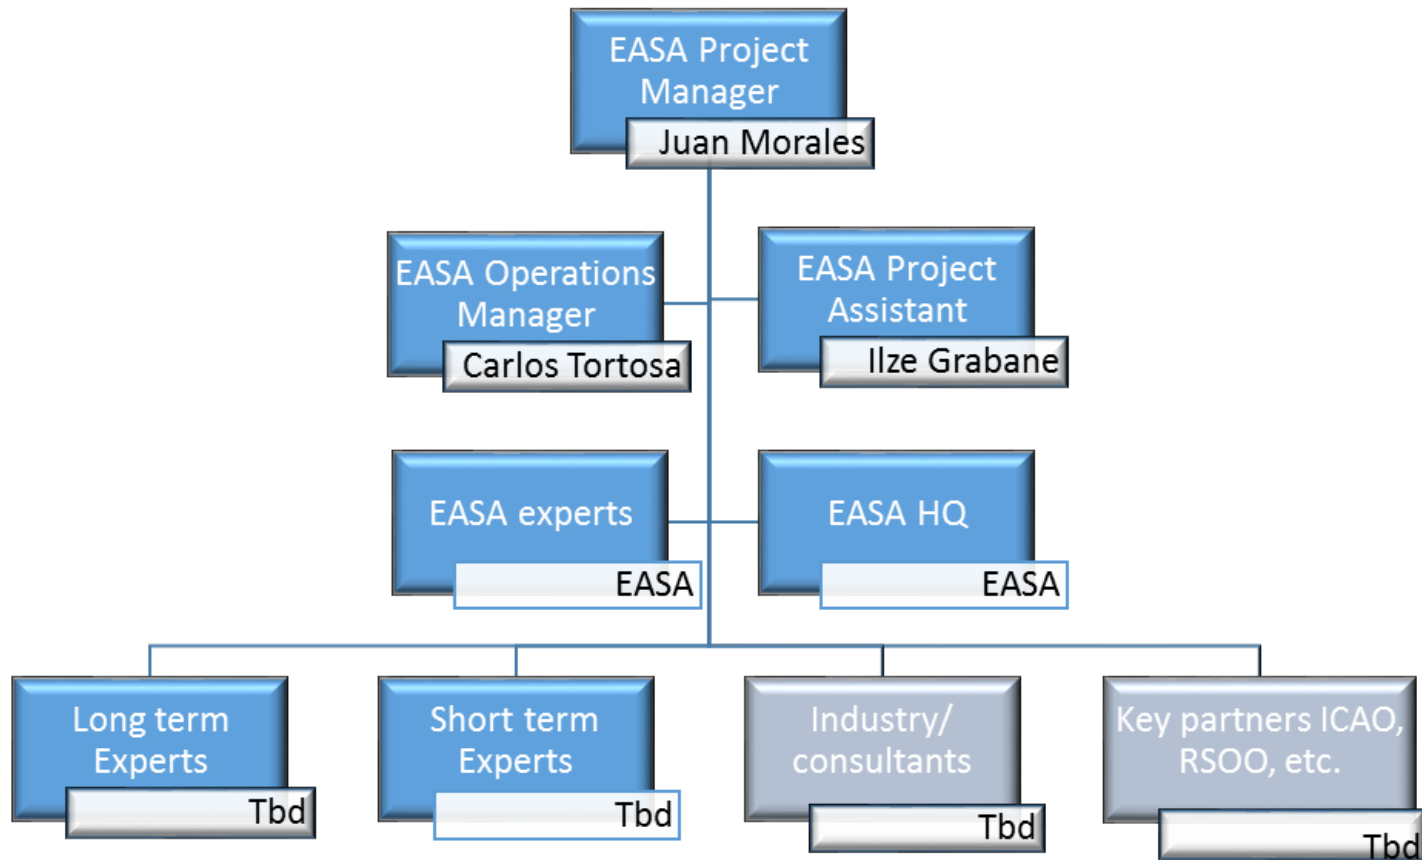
EASA Project Manager
Juan Morales

EASA Operations Manager
Carlos Tortosa

EASA Project Assistant
Ilze Grabane

EASA experts
EASA

EASA HQ
EASA

Long term Experts
Tbd

Short term Experts
Tbd

Industry/ consultants
Tbd

Key partners ICAO, RSOO, etc.
Tbd